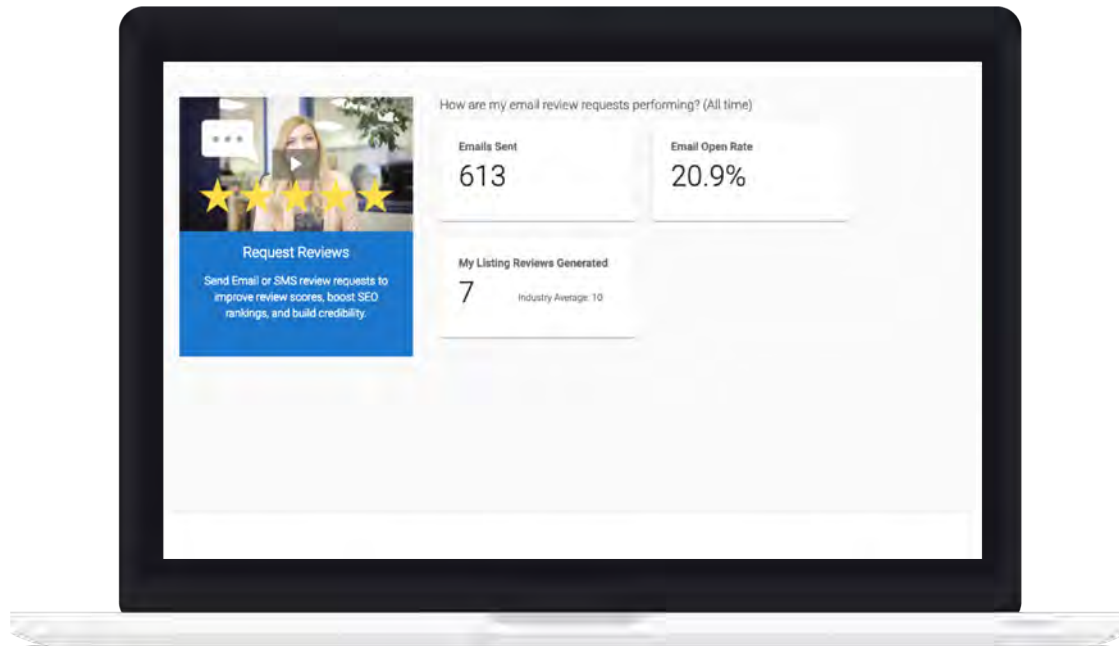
Request Reviews

Send Email or SMS review requests to improve review scores, boost SEO rankings, and build credibility.

How are my email review requests performing? (All time)

Emails Sent
613

Email Open Rate
20.9%

My Listing Reviews Generated
7
Industry Average: 10